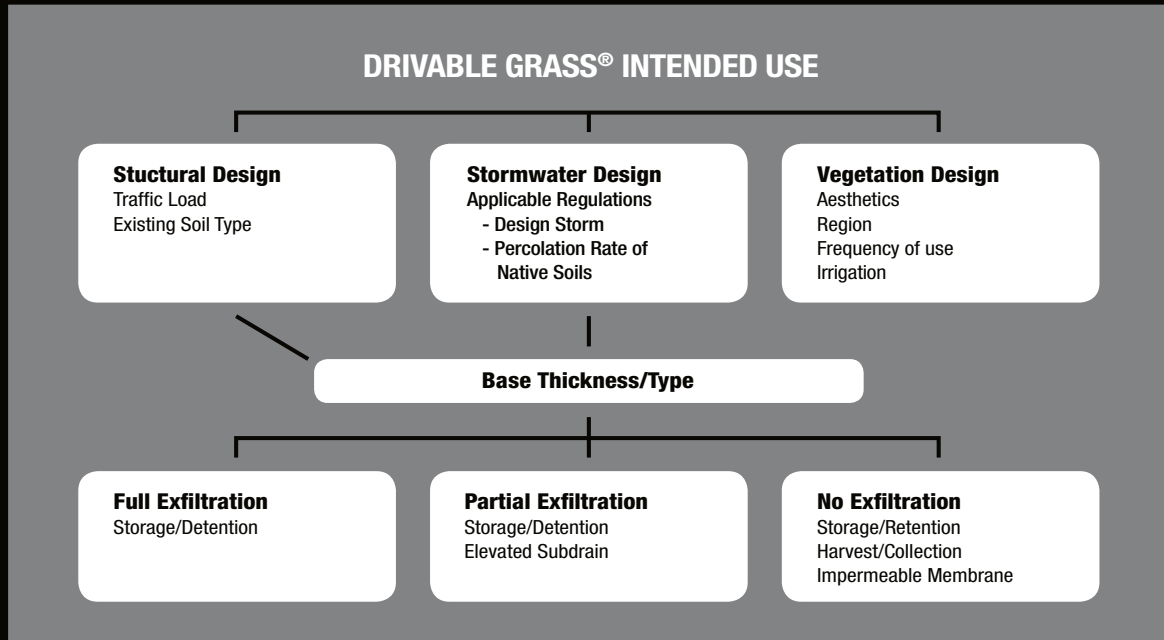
DRIVABLE GRASS® INTENDED USE

Stuctural Design
Traffic Load
Existing Soil Type

Stormwater Design
Applicable Regulations
- Design Storm
- Percolation Rate of Native Soils

Vegetation Design
Aesthetics
Region
Frequency of use
Irrigation

Base Thickness/Type

Full Exfiltration
Storage/Detention

Partial Exfiltration
Storage/Detention
Elevated Subdrain

No Exfiltration
Storage/Retention
Harvest/Collection
Impermeable Membrane